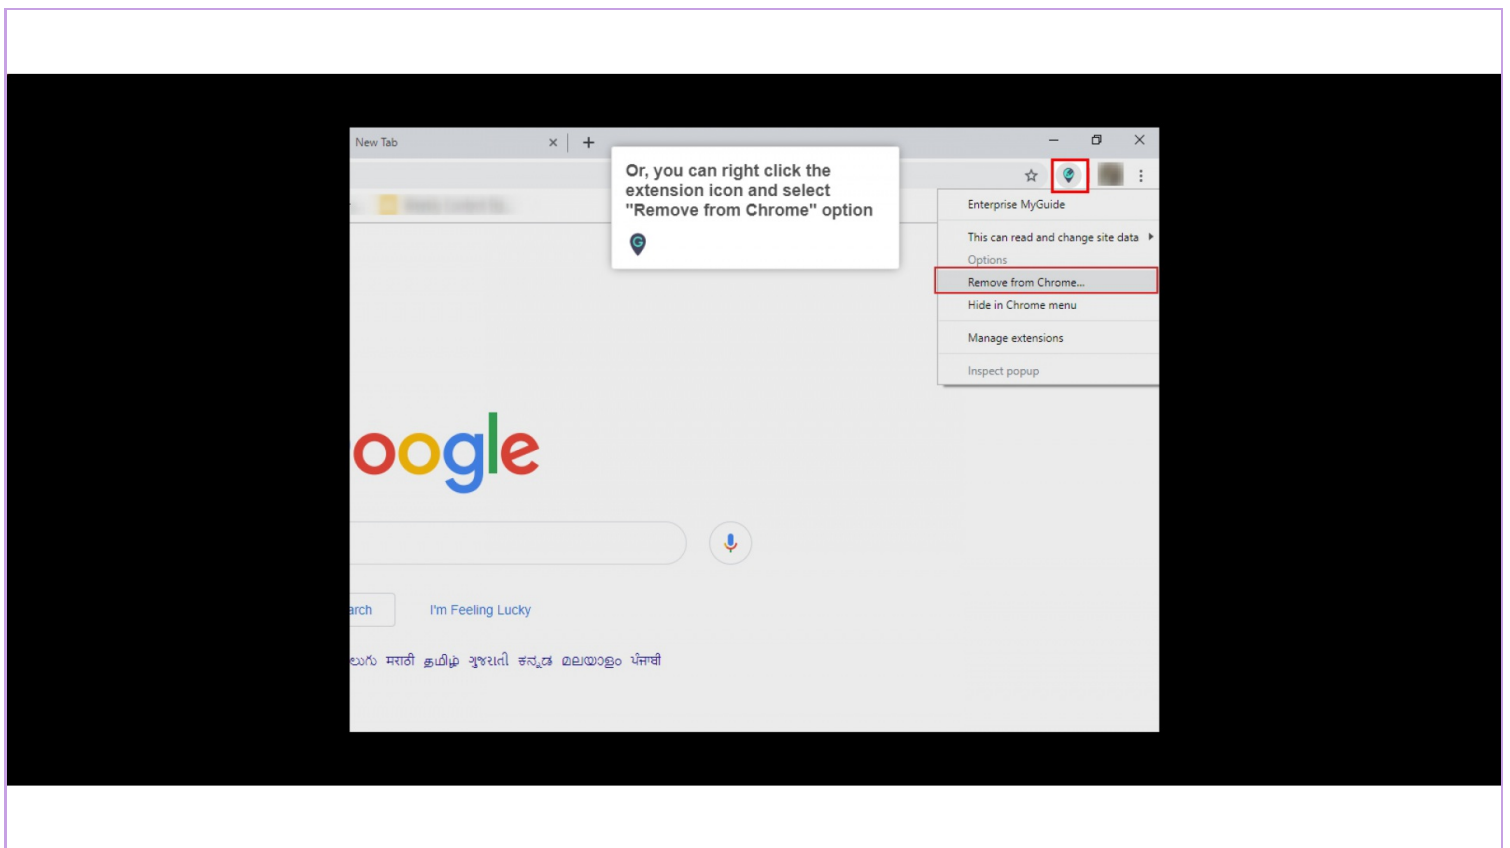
New Tab

Or, you can right click the extension icon and select "Remove from Chrome" option

Enterprise MyGuide

This can read and change site data

Options

Remove from Chrome...

Hide in Chrome menu

Manage extensions

Inspect popup

oogle

arch

I'm Feeling Lucky

లుగు मराठी தமிழ் ગુજરાતી ಕನ್ನಡ മലയാളം ਪੰਜਾਬੀ